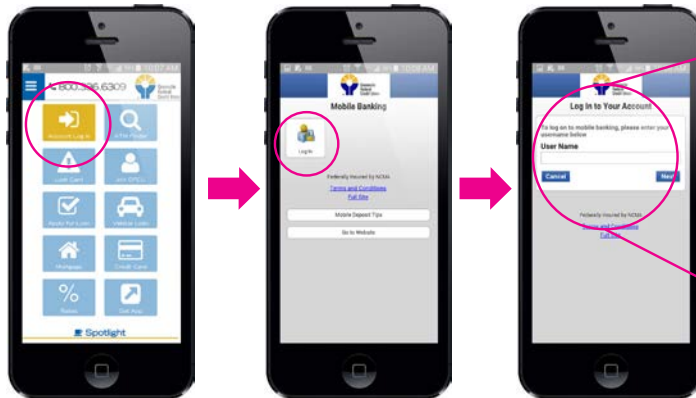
10:07 AM
800.396.6309
Account Log In
ATM Finder
Lost Card
Join GTCU
Apply For Loan
Vehicle Loan
Mortgage
Credit Card
Rates
Get App
Spotlight

10:08 AM
Mobile Banking
Log In
Federally Insured by NCUA
Terms and Conditions
Full Site
Mobile Deposit Tips
Go to Website

Log In to Your Account
To log on to mobile banking, please enter your username below
User Name
Cancel
Next
Federally Insured by NCUA
Terms and Conditions
Full Site